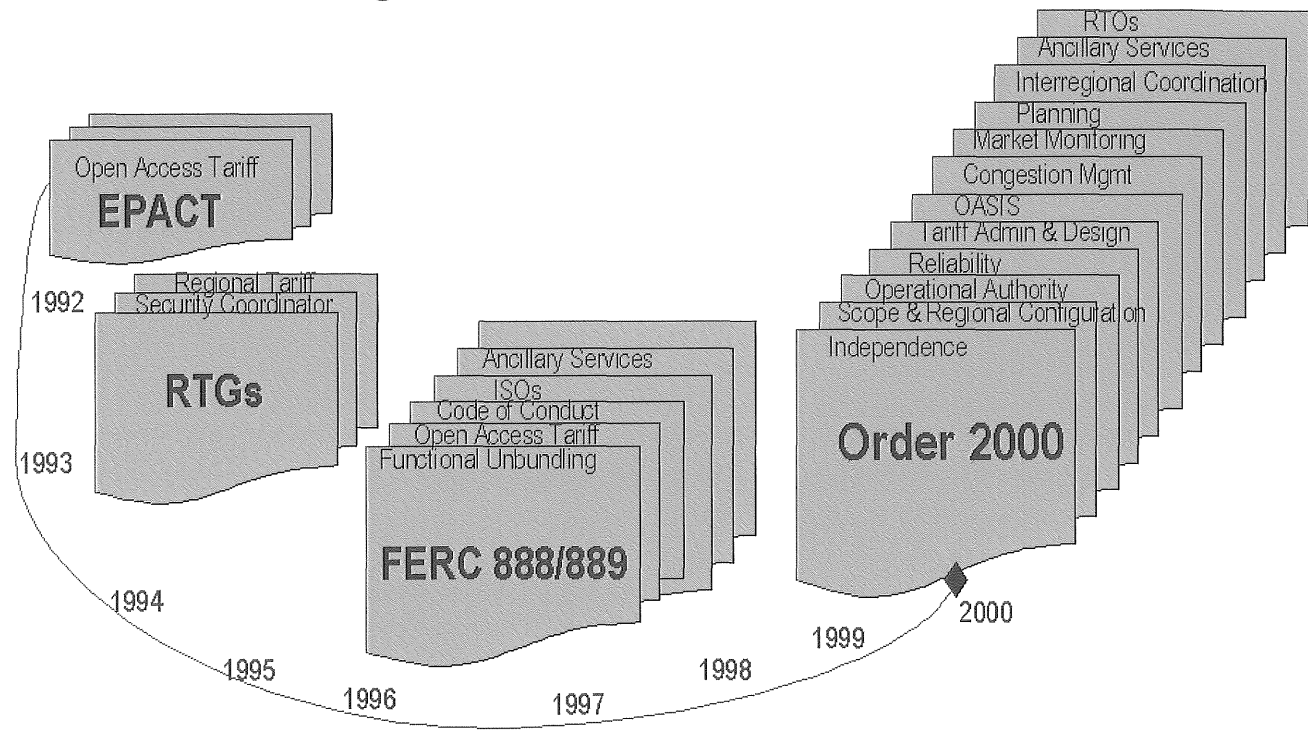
Open Access Tariff
EPACT

Regional Tariff
Security Coordinator
RTGs

Ancillary Services
ISOs
Code of Conduct
Open Access Tariff
Functional Unbundling
FERC 888/889

RTOs
Ancillary Services
Interregional Coordination
Planning
Market Monitoring
Congestion Mgmt
OASIS
Tariff Admin & Design
Reliability
Operational Authority
Scope & Regional Configuration
Independence
Order 2000

1992
1993
1994
1995
1996
1997
1998
1999
2000